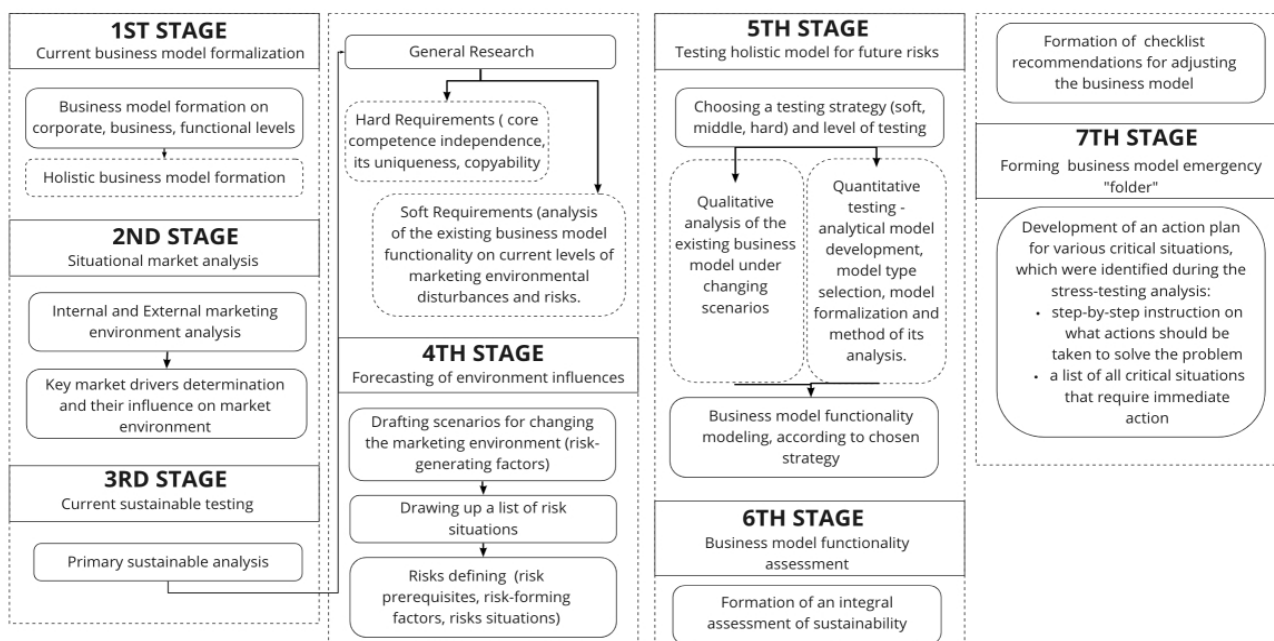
1ST STAGE
Current business model formalization

Business model formation on corporate, business, functional levels

Holistic business model formation

2ND STAGE
Situational market analysis

Internal and External marketing environment analysis

Key market drivers determination and their influence on market environment

3RD STAGE
Current sustainable testing

Primary sustainable analysis

General Research

Hard Requirements ( core competence independence, its uniqueness, copyability

Soft Requirements (analysis of the existing business model functionality on current levels of marketing environmental disturbances and risks.

4TH STAGE
Forecasting of environment influences

Drafting scenarios for changing the marketing environment (risk-generating factors)

Drawing up a list of risk situations

Risks defining (risk prerequisites, risk-forming factors, risks situations)

5TH STAGE
Testing holistic model for future risks

Choosing a testing strategy (soft, middle, hard) and level of testing

Qualitative analysis of the existing business model under changing scenarios

Quantitative testing - analytical model development, model type selection, model formalization and method of its analysis.

Business model functionality modeling, according to chosen strategy

6TH STAGE
Business model functionality assessment

Formation of an integral assessment of sustainability

Formation of checklist recommendations for adjusting the business model

7TH STAGE
Forming business model emergency "folder"

Development of an action plan for various critical situations, which were identified during the stress-testing analysis:
• step-by-step instruction on what actions should be taken to solve the problem
• a list of all critical situations that require immediate action